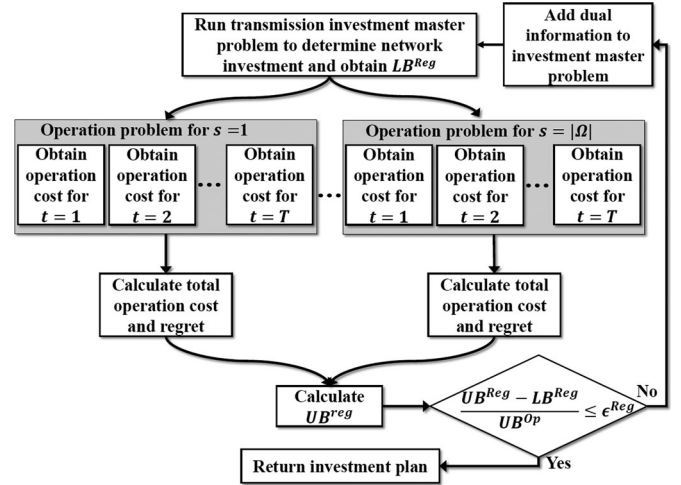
Run transmission investment master problem to determine network investment and obtain $LB^{Reg}$

Add dual information to investment master problem

Operation problem for $s = 1$

Obtain operation cost for $t = 1$

Obtain operation cost for $t = 2$

...

Obtain operation cost for $t = T$

...

Operation problem for $s = |\Omega|$

Obtain operation cost for $t = 1$

Obtain operation cost for $t = 2$

...

Obtain operation cost for $t = T$

Calculate total operation cost and regret

Calculate total operation cost and regret

Calculate $UB^{reg}$

$\frac{UB^{Reg} - LB^{Reg}}{UB^{Op}} \leq \epsilon^{Reg}$

No

Yes

Return investment plan